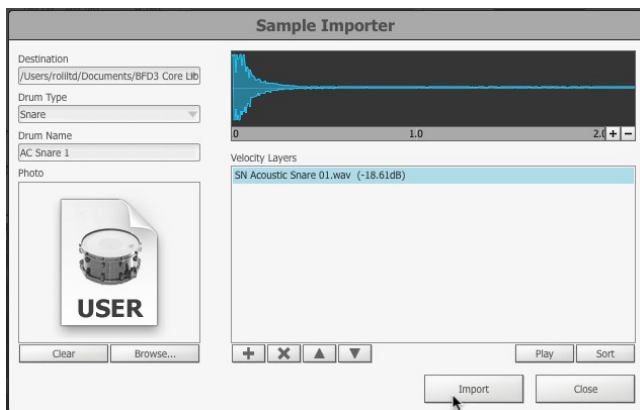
Sample Importer

Destination
/Users/roliltd/Documents/BFD3 Core Lib
Drum Type
Snare
Drum Name
AC Snare 1
Photo

USER

Clear Browse...

0 1.0 2.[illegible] + −

Velocity Layers
SN Acoustic Snare 01.wav (-18.61dB)

+ ✕ ▲ ▼ Play Sort

Import Close